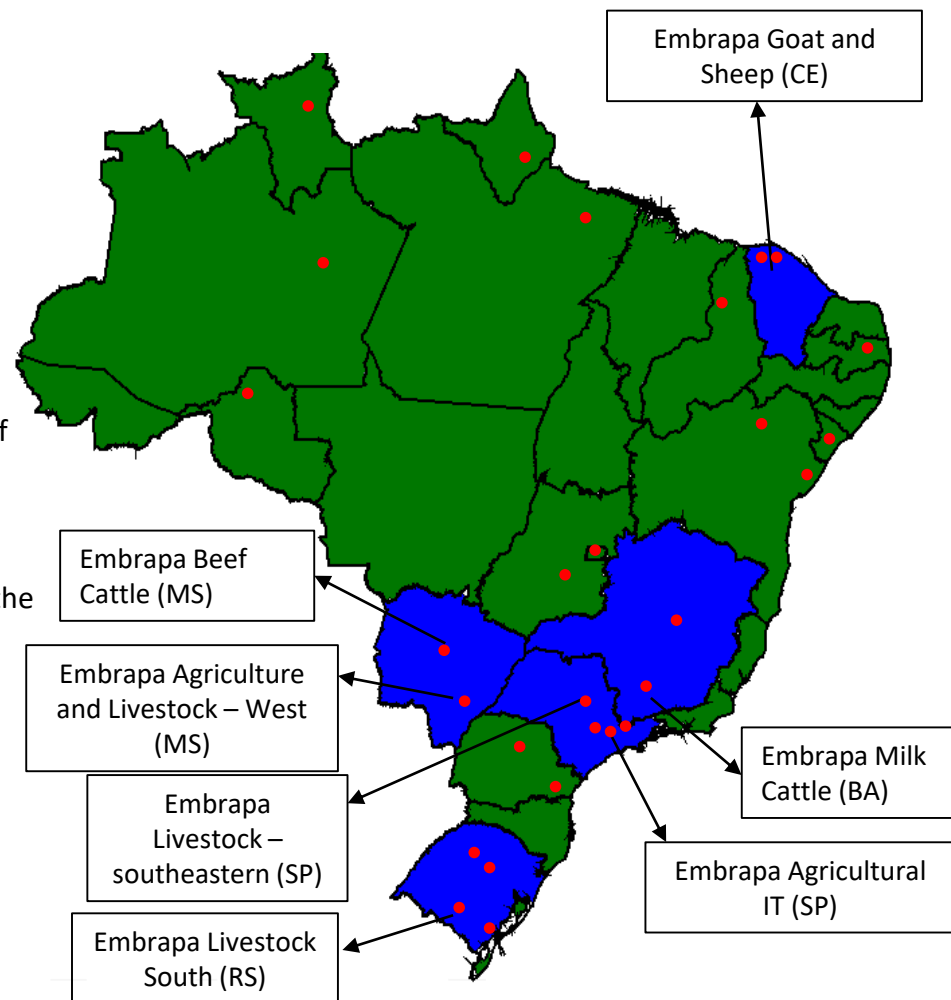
Embrapa Goat and Sheep (CE)

f

he

Embrapa Beef Cattle (MS)

Embrapa Agriculture and Livestock – West (MS)

Embrapa Livestock – southeastern (SP)

Embrapa Milk Cattle (BA)

Embrapa Agricultural IT (SP)

Embrapa Livestock South (RS)